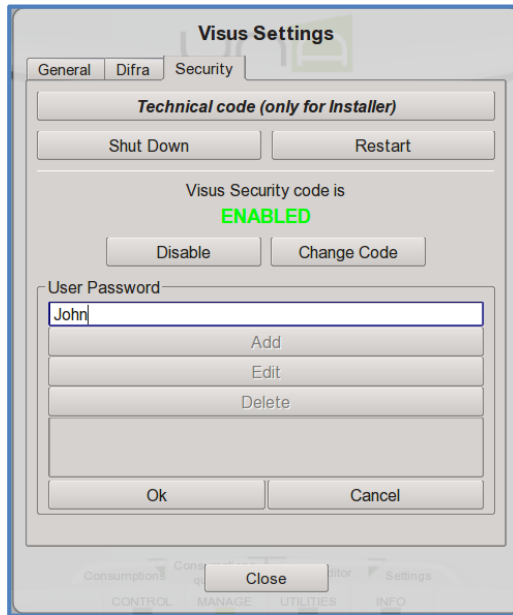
Visus Settings

General | Difra | Security

Technical code (only for Installer)

Shut Down | Restart

Visus Security code is
ENABLED

Disable | Change Code

User Password
John
Add
Edit
Delete

Ok | Cancel

Close

Consumptions | Cons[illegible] | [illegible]itor | Settings
CONTROL | MANAGE | UTILITIES | INFO